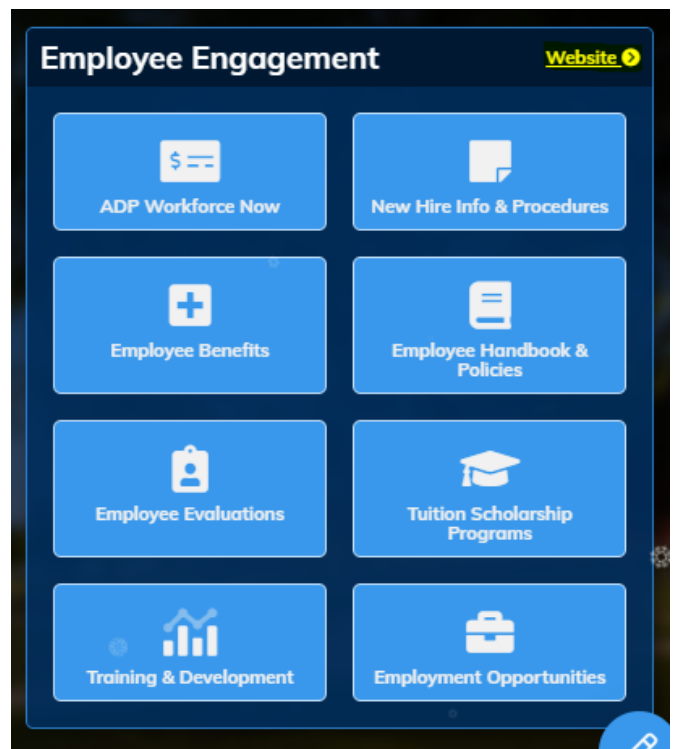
Employee Engagement
Website

ADP Workforce Now

New Hire Info & Procedures

Employee Benefits

Employee Handbook & Policies

Employee Evaluations

Tuition Scholarship Programs

Training & Development

Employment Opportunities